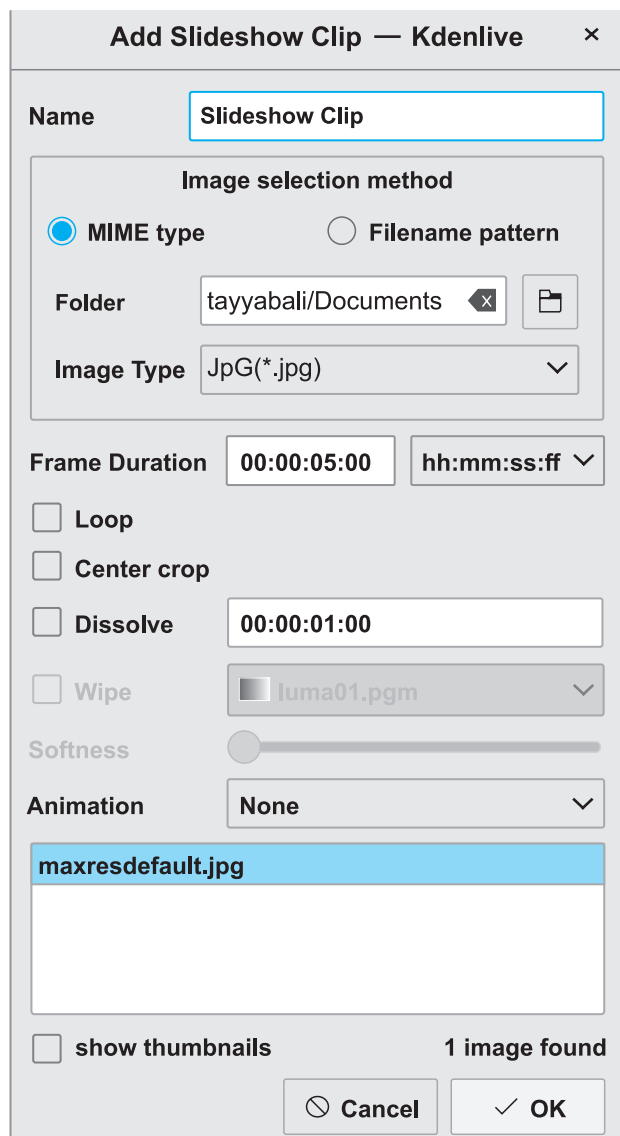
Add Slideshow Clip — Kdenlive ×

Name Slideshow Clip

Image selection method

MIME type Filename pattern

Folder tayyabali/Documents

Image Type JpG(*.jpg)

Frame Duration 00:00:05:00 hh:mm:ss:ff

Loop

Center crop

Dissolve 00:00:01:00

Wipe luma01.pgm

Softness

Animation None

maxresdefault.jpg

show thumbnails 1 image found

Cancel OK